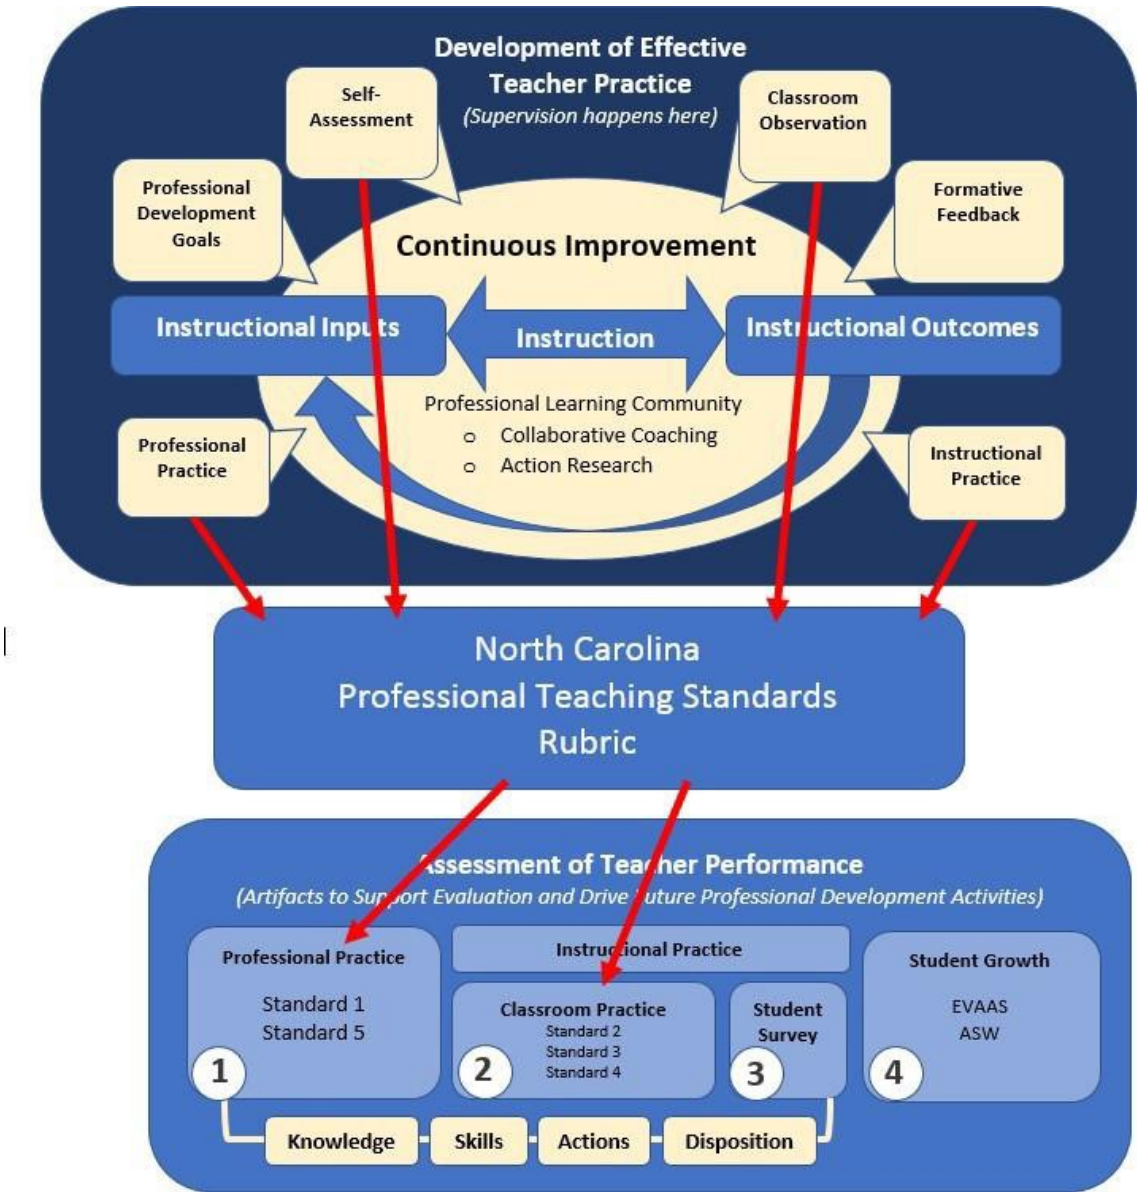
Development of Effective Teacher Practice
(Supervision happens here)

Self-Assessment

Classroom Observation

Professional Development Goals

Formative Feedback

Continuous Improvement

Instructional Inputs

Instruction

Instructional Outcomes

Professional Learning Community
o Collaborative Coaching
o Action Research

Professional Practice

Instructional Practice

North Carolina
Professional Teaching Standards
Rubric

Assessment of Teacher Performance
(Artifacts to Support Evaluation and Drive Future Professional Development Activities)

Professional Practice
Standard 1
Standard 5
1

Instructional Practice

Classroom Practice
Standard 2
Standard 3
Standard 4
2

Student Survey
3

Student Growth
EVAAS
ASW
4

Knowledge
Skills
Actions
Disposition